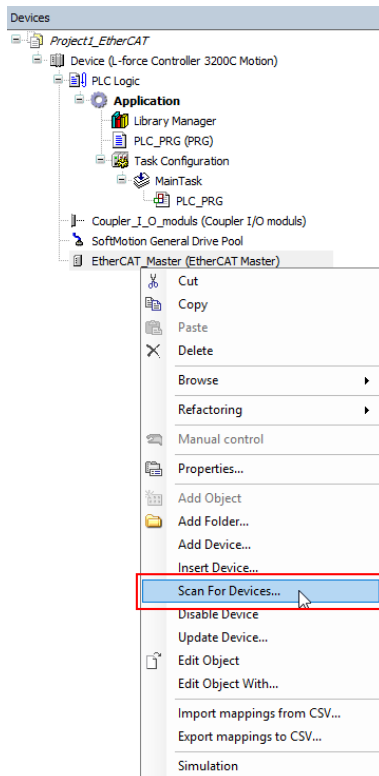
Devices

Project1_EtherCAT
Device (L-force Controller 3200C Motion)
PLC Logic
Application
Library Manager
PLC_PRG (PRG)
Task Configuration
MainTask
PLC_PRG
Coupler_I_O_moduls (Coupler I/O moduls)
SoftMotion General Drive Pool
EtherCAT_Master (EtherCAT Master)

Cut
Copy
Paste
Delete
Browse
Refactoring
Manual control
Properties...
Add Object
Add Folder...
Add Device...
Insert Device...
Scan For Devices...
Disable Device
Update Device...
Edit Object
Edit Object With...
Import mappings from CSV...
Export mappings to CSV...
Simulation